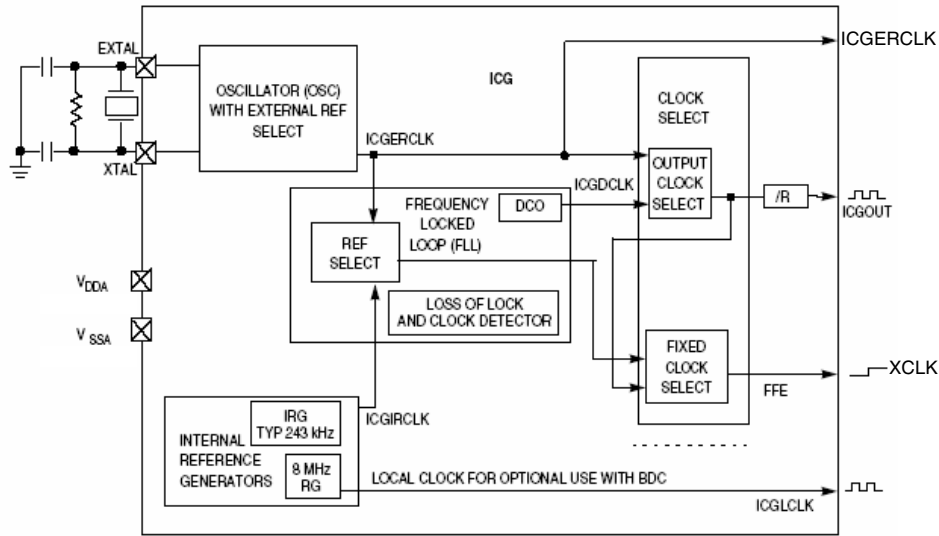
EXTAL

XTAL

OSCILLATOR (OSC) WITH EXTERNAL REF SELECT

ICG

ICGERCLK

ICGERCLK

CLOCK SELECT

OUTPUT CLOCK SELECT

ICGDCLK

/R

ICGOUT

FREQUENCY LOCKED LOOP (FLL)

DCO

REF SELECT

LOSS OF LOCK AND CLOCK DETECTOR

$V_{DDA}$

$V_{SSA}$

FIXED CLOCK SELECT

XCLK

FFE

ICGIRCLK

IRG TYP 243 kHz

INTERNAL REFERENCE GENERATORS

8 MHz RG

LOCAL CLOCK FOR OPTIONAL USE WITH BDC

ICGLCLK